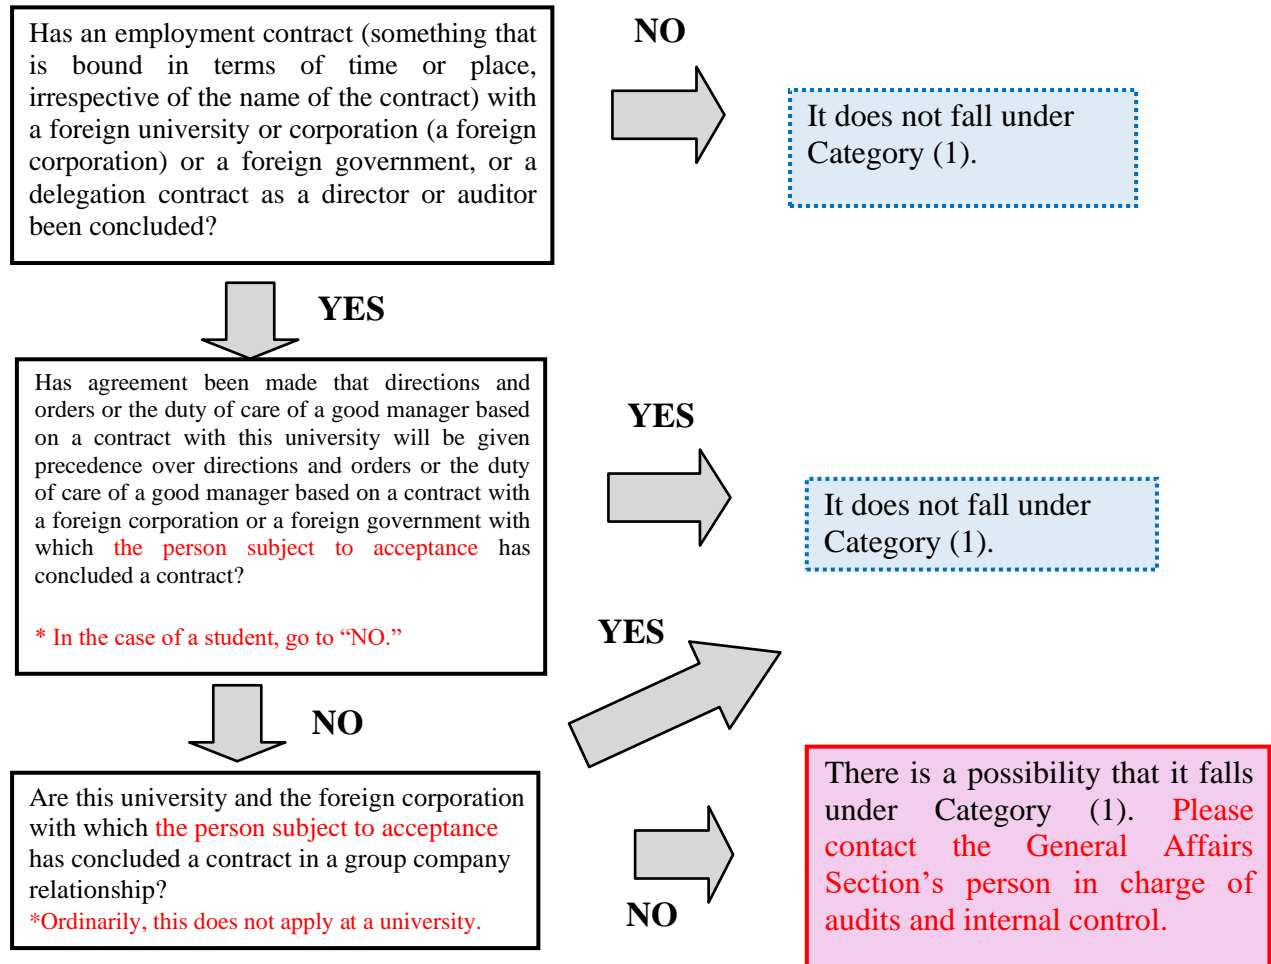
Has an employment contract (something that is bound in terms of time or place, irrespective of the name of the contract) with a foreign university or corporation (a foreign corporation) or a foreign government, or a delegation contract as a director or auditor been concluded?

NO

It does not fall under Category (1).

YES

Has agreement been made that directions and orders or the duty of care of a good manager based on a contract with this university will be given precedence over directions and orders or the duty of care of a good manager based on a contract with a foreign corporation or a foreign government with which the person subject to acceptance has concluded a contract?

* In the case of a student, go to "NO."

YES

It does not fall under Category (1).

YES

NO

Are this university and the foreign corporation with which the person subject to acceptance has concluded a contract in a group company relationship?

*Ordinarily, this does not apply at a university.

NO

There is a possibility that it falls under Category (1). Please contact the General Affairs Section's person in charge of audits and internal control.